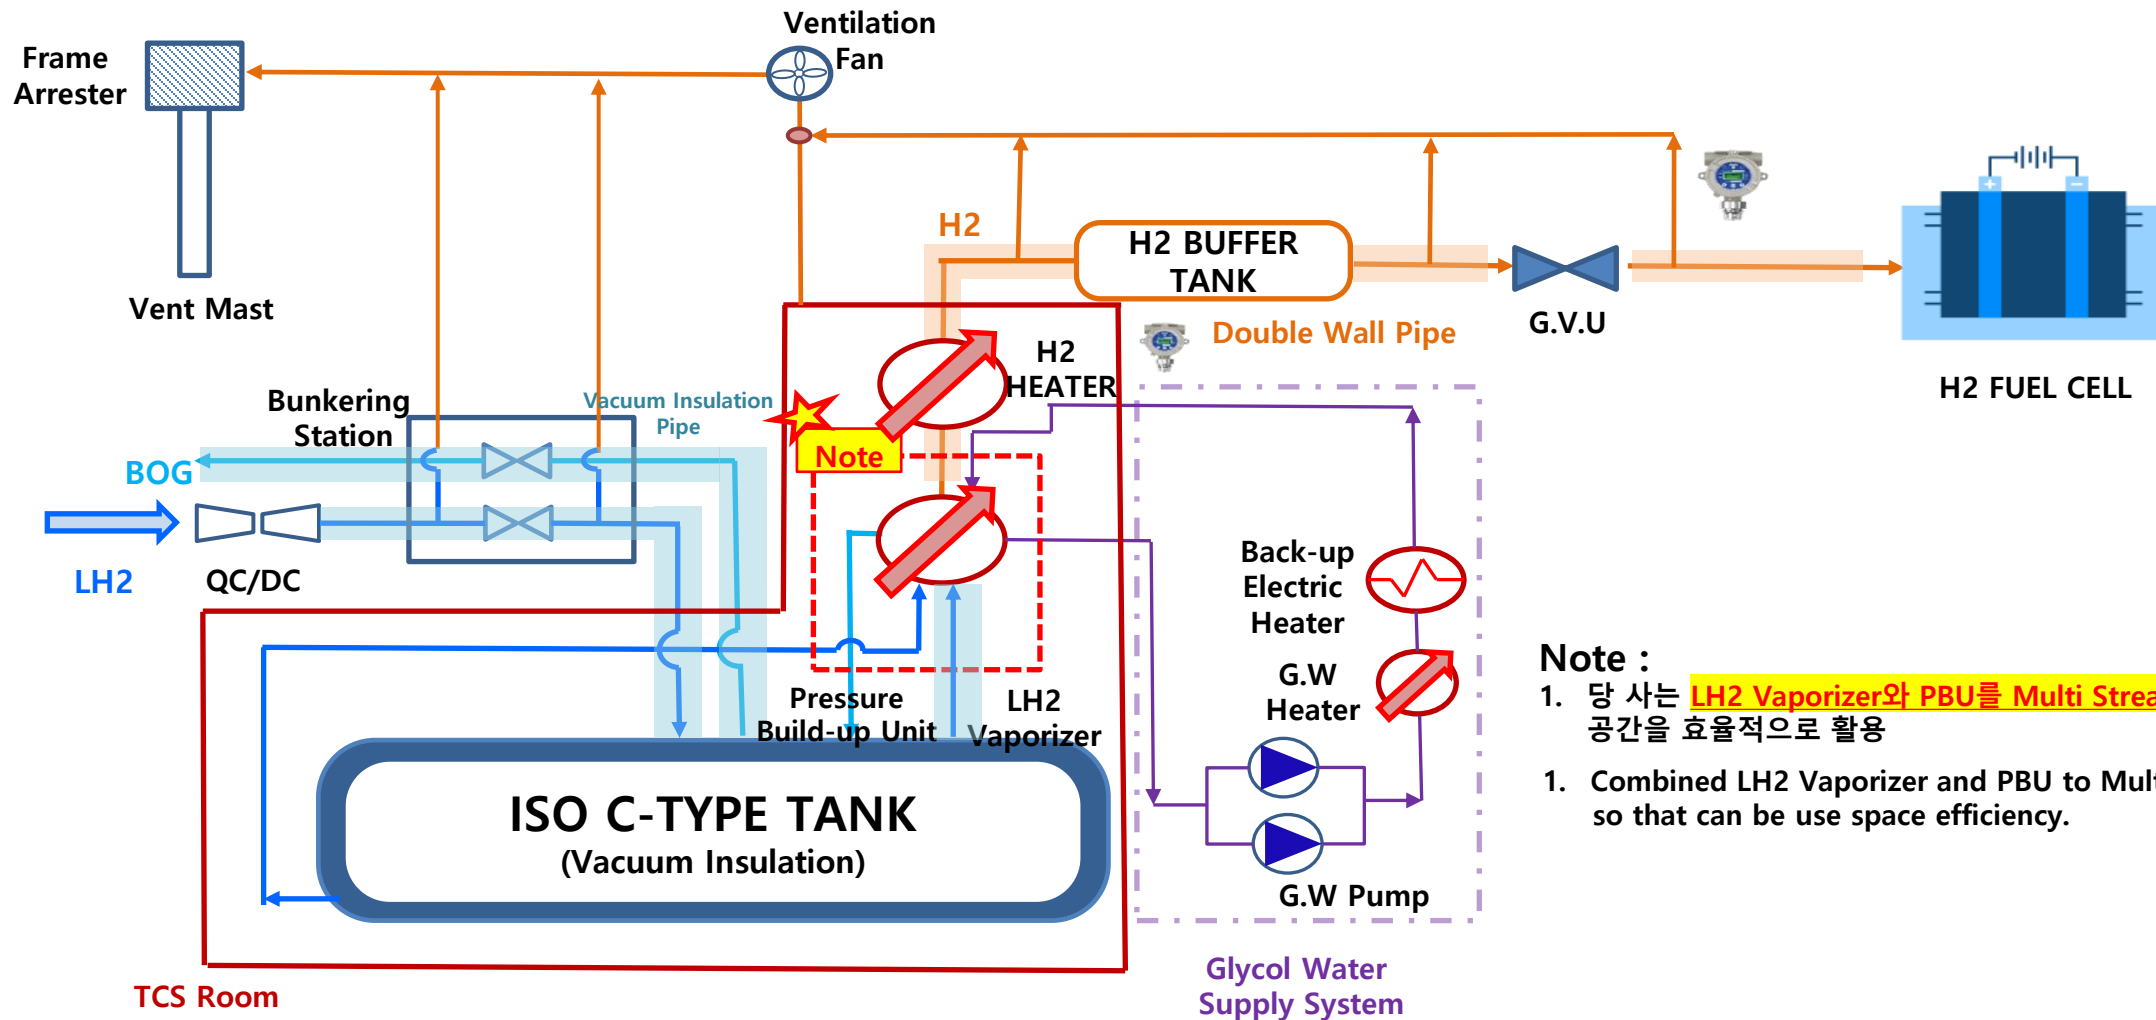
Ventilation Fan

Frame Arrester

Vent Mast

H2

H2 BUFFER TANK

G.V.U

H2 FUEL CELL

Double Wall Pipe

H2 HEATER

Note

Vacuum Insulation Pipe

Bunkering Station

BOG

LH2

QC/DC

Back-up Electric Heater

G.W Heater

G.W Pump

Pressure Build-up Unit

LH2 Vaporizer

ISO C-TYPE TANK
(Vacuum Insulation)

TCS Room

Glycol Water Supply System

Note :
1. 당 사는 LH2 Vaporizer와 PBU를 Multi Strea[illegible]
공간을 효율적으로 활용

1. Combined LH2 Vaporizer and PBU to Mul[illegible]
so that can be use space efficiency.